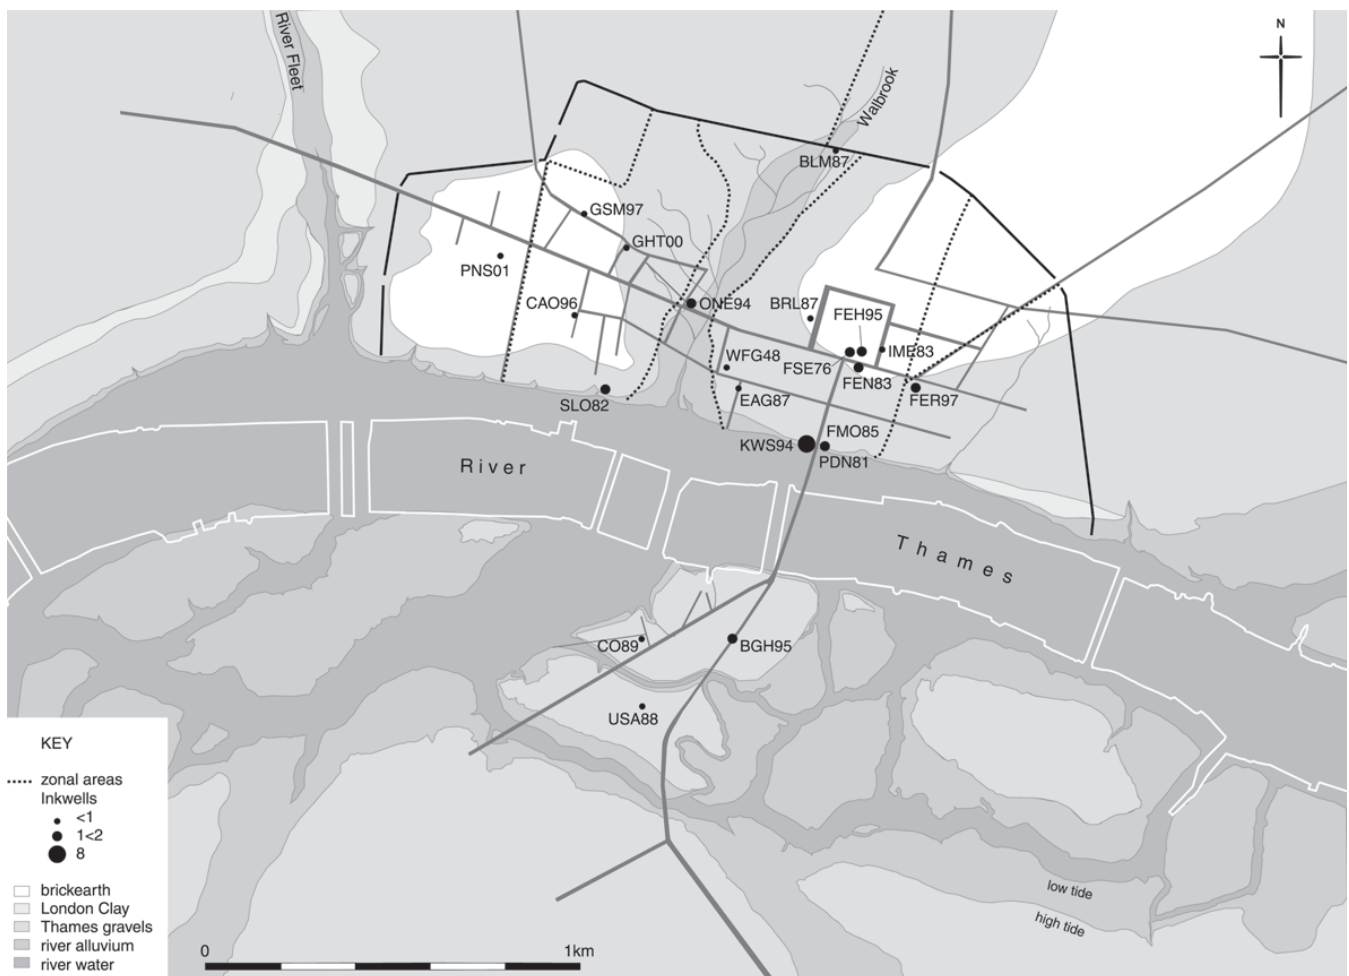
River Fleet
Walbrook
N
BLM87
GSM97
GHT00
PNS01
CAO96
ONE94
BRL87
FEH95
IME83
WFG48
FSE76
FEN83
FER97
SLO82
EAG87
FMO85
KWS94
PDN81
River
Thames
CO89
BGH95
USA88
low tide
high tide

KEY
zonal areas
Inkwells
<1
1<2
8
brickearth
London Clay
Thames gravels
river alluvium
river water

0
1km